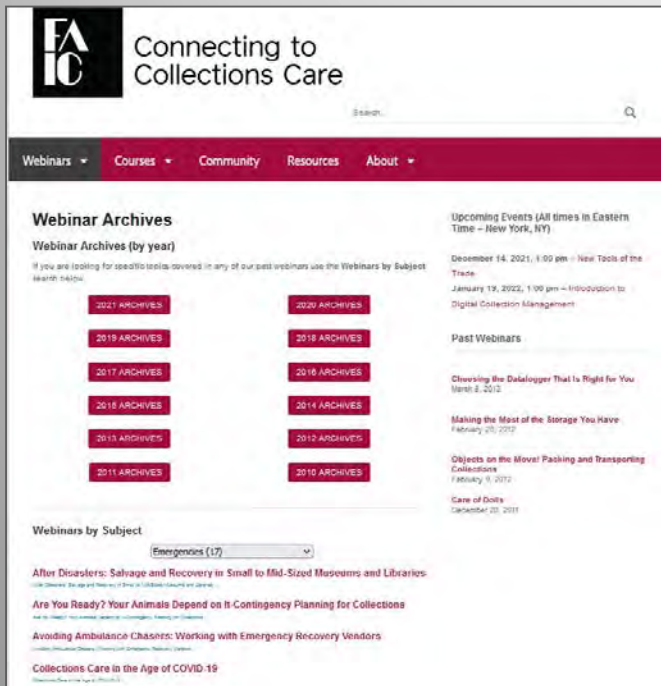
FA
IC

Connecting to Collections Care

Search...

Webinars Courses Community Resources About

Webinar Archives

Webinar Archives (by year)

If you are looking for specific topics covered in any of our past webinars use the Webinars by Subject search below.

2021 ARCHIVES
2020 ARCHIVES
2019 ARCHIVES
2018 ARCHIVES
2017 ARCHIVES
2016 ARCHIVES
2015 ARCHIVES
2014 ARCHIVES
2013 ARCHIVES
2012 ARCHIVES
2011 ARCHIVES
2010 ARCHIVES

Webinars by Subject

Emergencies (17)

After Disasters: Salvage and Recovery in Small to Mid-Sized Museums and Libraries
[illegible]

Are You Ready? Your Animals Depend on It-Contingency Planning for Collections
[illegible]

Avoiding Ambulance Chasers: Working with Emergency Recovery Vendors
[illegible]

Collections Care in the Age of COVID-19
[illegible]

Upcoming Events (All times in Eastern Time – New York, NY)

December 14, 2021, 1:00 pm – New Tools of the Trade

January 19, 2022, 1:00 pm – Introduction to Digital Collection Management

Past Webinars

Choosing the Datalogger That Is Right for You
March 8, 2012

Making the Most of the Storage You Have
February 29, 2012

Objects on the Move! Packing and Transporting Collections
February 9, 2012

Care of Dolls
December 20, 2011